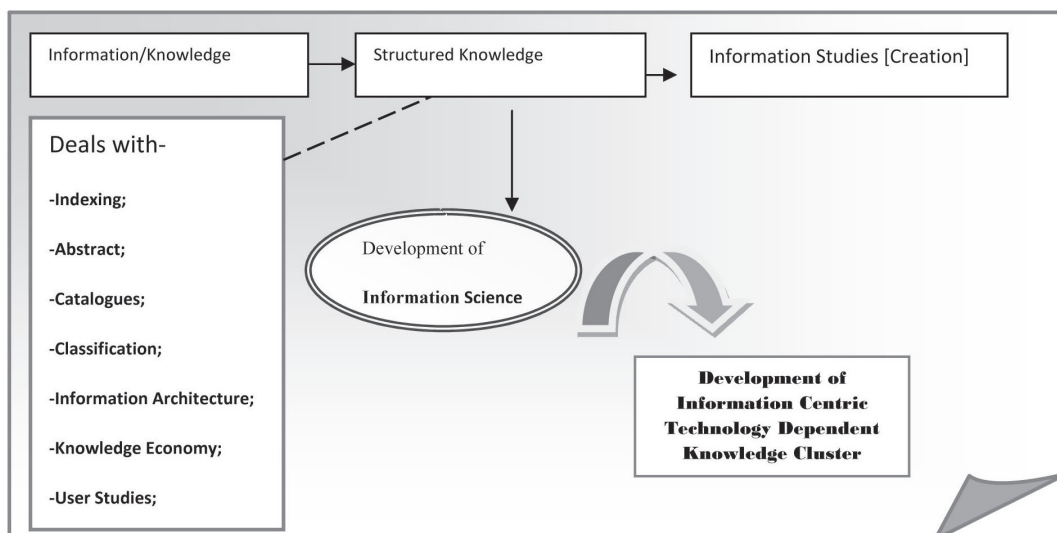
Information/Knowledge

Structured Knowledge

Information Studies [Creation]

Deals with-

-Indexing;

-Abstract;

-Catalogues;

-Classification;

-Information Architecture;

-Knowledge Economy;

-User Studies;

Development of
Information Science

Development of Information Centric Technology Dependent Knowledge Cluster